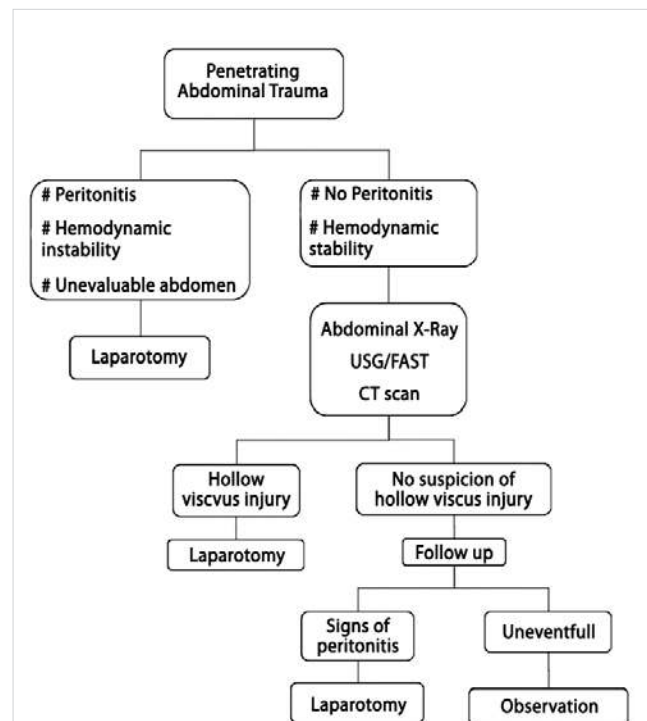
Penetrating Abdominal Trauma

# Peritonitis
# Hemodynamic instability
# Unevaluable abdomen

# No Peritonitis
# Hemodynamic stability

Laparotomy

Abdominal X-Ray
USG/FAST
CT scan

Hollow viscvus injury

No suspicion of hollow viscus injury

Laparotomy

Follow up

Signs of peritonitis

Uneventfull

Laparotomy

Observation